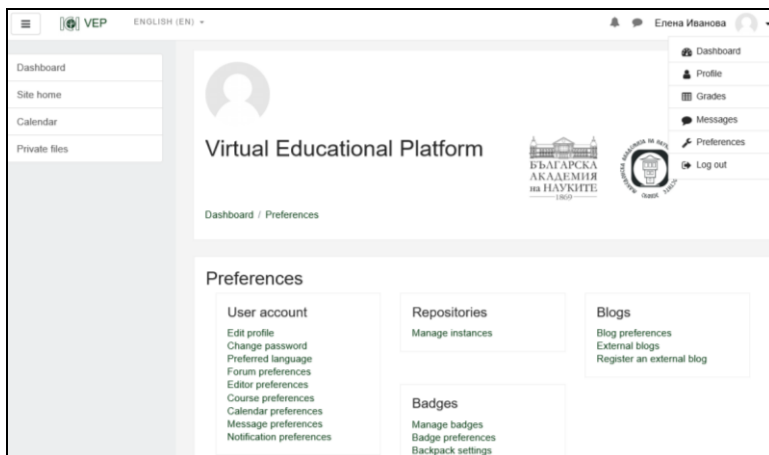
VEP ENGLISH (EN)

Елена Иванова

Dashboard
Profile
Grades
Messages
Preferences
Log out

Dashboard
Site home
Calendar
Private files

Virtual Educational Platform

БЪЛГАРСКА АКАДЕМИЯ на НАУКИТЕ 1869

Dashboard / Preferences

Preferences

User account
Edit profile
Change password
Preferred language
Forum preferences
Editor preferences
Course preferences
Calendar preferences
Message preferences
Notification preferences

Repositories
Manage instances

Badges
Manage badges
Badge preferences
Backpack settings

Blogs
Blog preferences
External blogs
Register an external blog